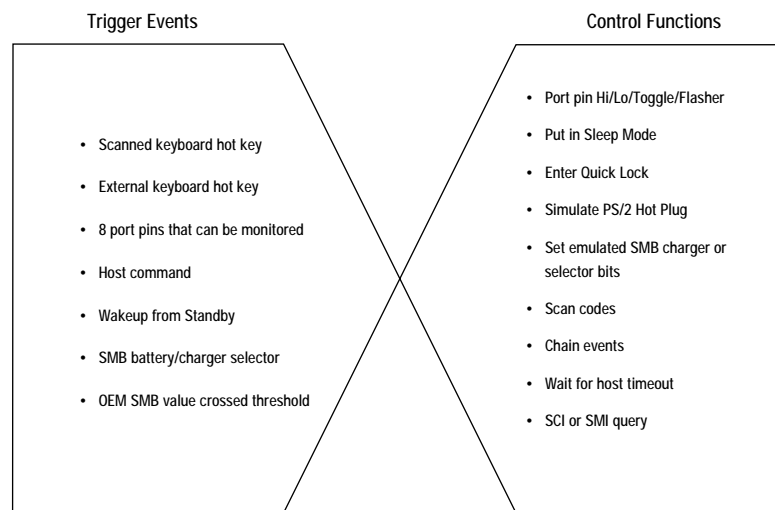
Trigger Events

- Scanned keyboard hot key
- External keyboard hot key
- 8 port pins that can be monitored
- Host command
- Wakeup from Standby
- SMB battery/charger selector
- OEM SMB value crossed threshold

Control Functions

- Port pin Hi/Lo/Toggle/Flasher
- Put in Sleep Mode
- Enter Quick Lock
- Simulate PS/2 Hot Plug
- Set emulated SMB charger or selector bits
- Scan codes
- Chain events
- Wait for host timeout
- SCI or SMI query